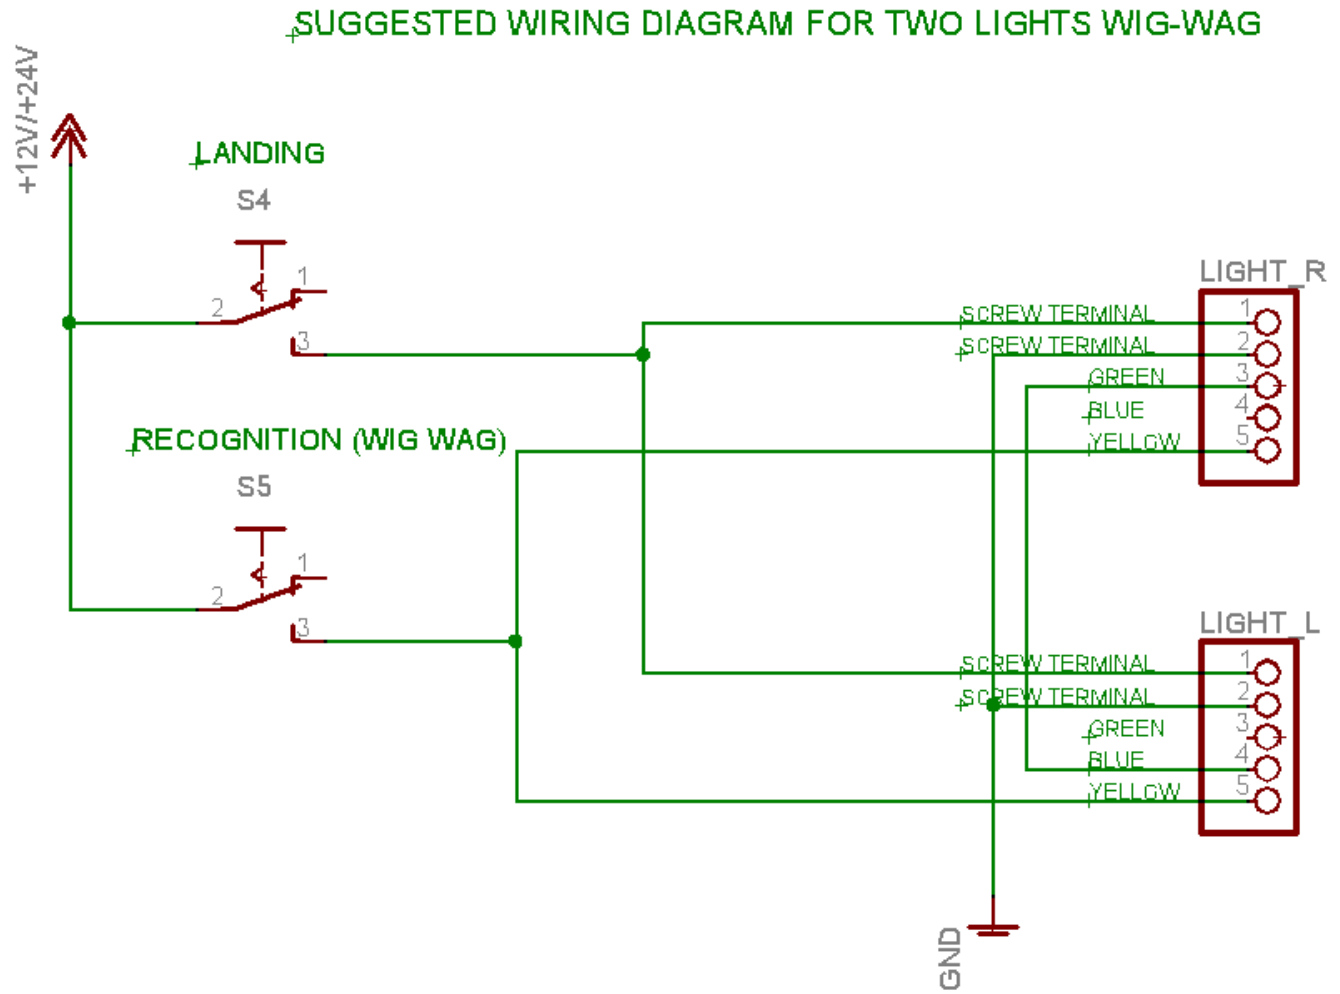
SUGGESTED WIRING DIAGRAM FOR TWO LIGHTS WIG-WAG

+12V/+24V

LANDING

S4

1

2

3

LIGHT_R

SCREW TERMINAL 1

SCREW TERMINAL 2

GREEN 3

BLUE 4

YELLOW 5

RECOGNITION (WIG WAG)

S5

1

2

3

LIGHT_L

SCREW TERMINAL 1

SCREW TERMINAL 2

GREEN 3

BLUE 4

YELLOW 5

GND